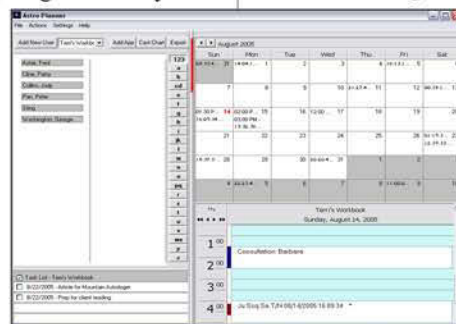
Active Planner
File Actions Settings Help

Add New User Tam's Workbk Add App Cash Chart Export

Acme, Fred
Cline, Patsy
Collins, Judy
Fan, Peter
Sting
Washington, George

123
a
b
cd
e
f
g
h
ij
k
l
m
n
o
pq
r
s
t
u
v
w
xyz

August 2005

| Sun | Mon | Tue | Wed | Thu | Fri | Sat |
|---|---|---|---|---|---|---|
| 31 | 1 | 2 | 3 | 4 | 5 | 6 |
| 7 | 8 | 9 | 10 | 11 | 12 | 13 |
| 14 | 15 | 16 | 17 | 18 | 19 | 20 |
| 21 | 22 | 23 | 24 | 25 | 26 | 27 |
| 28 | 29 | 30 | 31 | 1 | 2 | 3 |
| 4 | 5 | 6 | 7 | 8 | 9 | 10 |

Tam's Workbook
Sunday, August 14, 2005

1 00
2 00 Consultation: Barbara
3 00
4 00 Ju Sug Sa TJH 08/14/2005 16:59:34

Task List - Tam's Workbook
8/22/2005 - Article for Mountain Astrologer
8/22/2005 - Pray for client reading